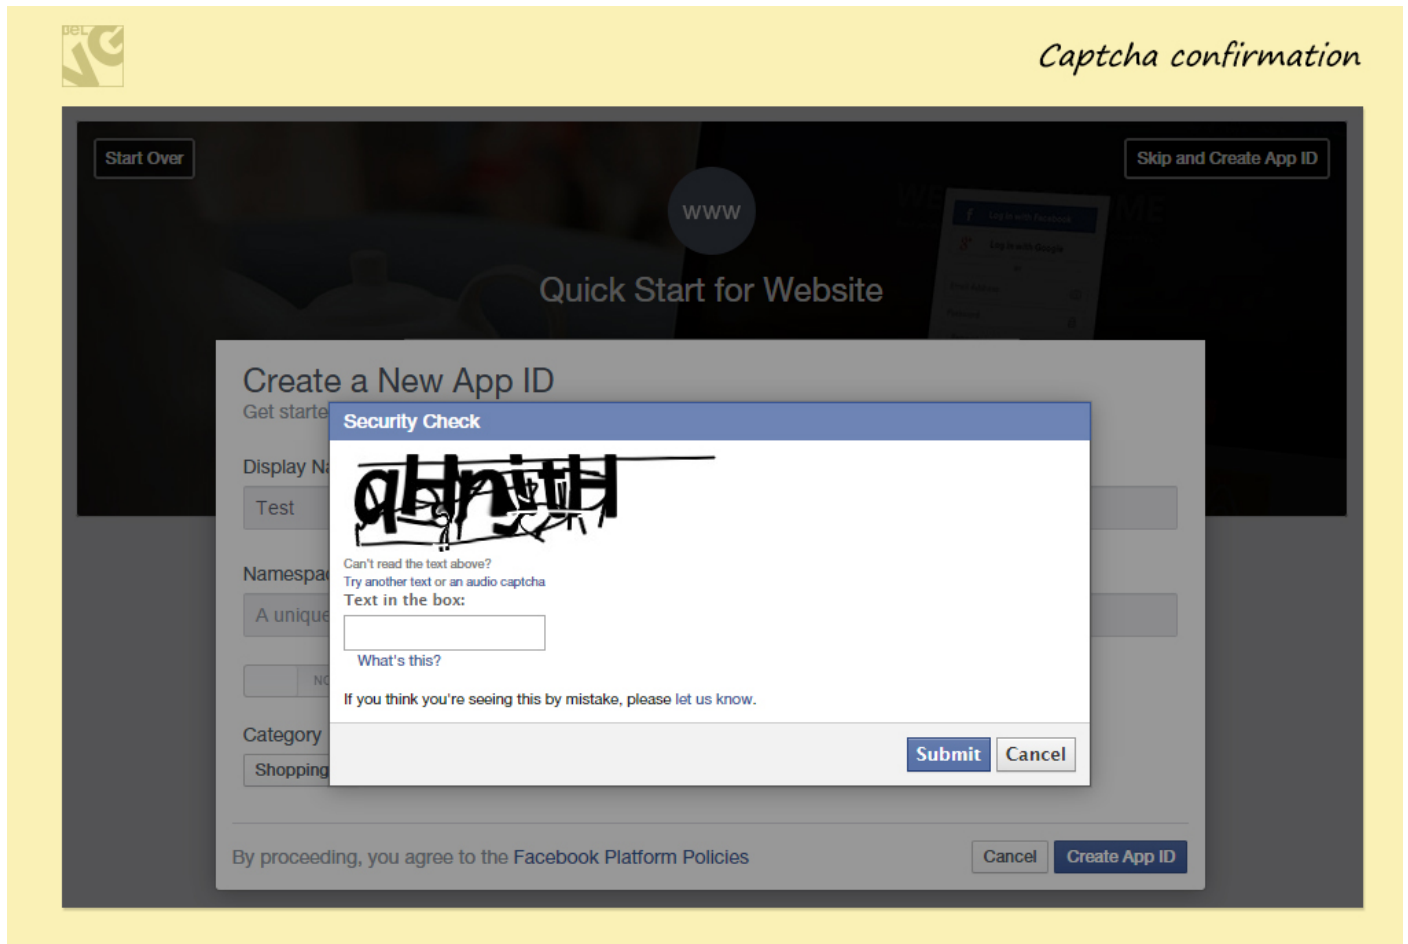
Captcha confirmation

Start Over

Skip and Create App ID

www

Quick Start for Website

Create a New App ID

Get starte

Display Na

Test

Namespac

A unique

NC

Category

Shopping

Security Check

qHnitH

Can't read the text above?
Try another text or an audio captcha

Text in the box:

What's this?

If you think you're seeing this by mistake, please let us know.

Submit

Cancel

By proceeding, you agree to the Facebook Platform Policies

Cancel

Create App ID